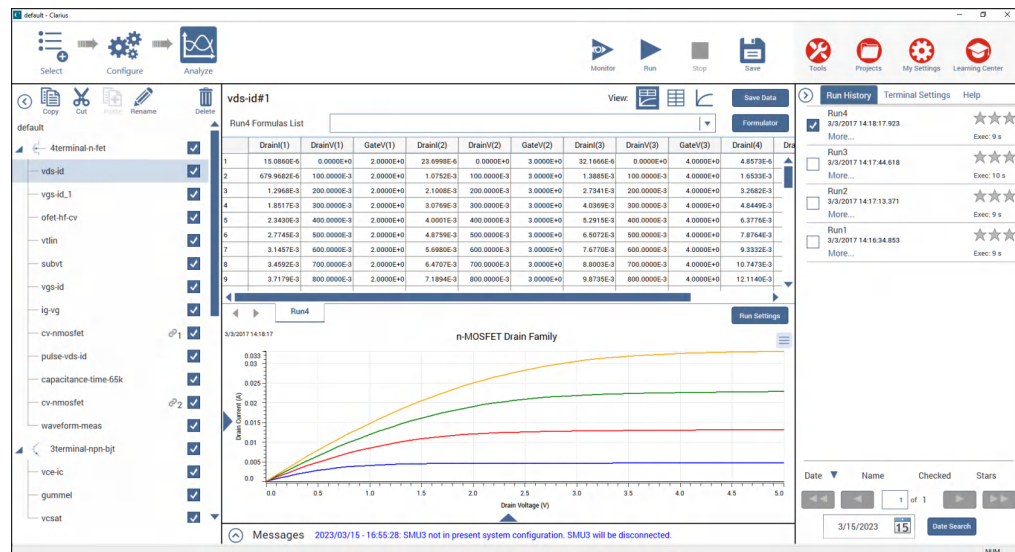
default - Clarius

Select Configure Analyze

Monitor Run Stop Save

Tools Projects My Settings Learning Center

Copy Cut Paste Rename Delete

default

4terminal-n-fet
vds-id
vgs-id_1
ofet-hf-cv
vtlin
subvt
vgs-id
ig-vg
cv-nmosfet 1
pulse-vds-id
capacitance-time-65k
cv-nmosfet 2
waveform-meas
3terminal-npn-bjt
vce-ic
gummel
vcsat

vds-id#1

View:

Save Data

Run4 Formulas List

Formulator

| | DrainI(1) | DrainV(1) | GateV(1) | DrainI(2) | DrainV(2) | GateV(2) | DrainI(3) | DrainV(3) | GateV(3) | DrainI(4) | Dra |
|---|---|---|---|---|---|---|---|---|---|---|---|
| 1 | 15.0860E-6 | 0.0000E+0 | 2.0000E+0 | 23.6998E-6 | 0.0000E+0 | 3.0000E+0 | 32.1666E-6 | 0.0000E+0 | 4.0000E+0 | 4.8573E-6 | |
| 2 | 679.9682E-6 | 100.0000E-3 | 2.0000E+0 | 1.0752E-3 | 100.0000E-3 | 3.0000E+0 | 1.3885E-3 | 100.0000E-3 | 4.0000E+0 | 1.6533E-3 | |
| 3 | 1.2968E-3 | 200.0000E-3 | 2.0000E+0 | 2.1008E-3 | 200.0000E-3 | 3.0000E+0 | 2.7341E-3 | 200.0000E-3 | 4.0000E+0 | 3.2682E-3 | |
| 4 | 1.8517E-3 | 300.0000E-3 | 2.0000E+0 | 3.0769E-3 | 300.0000E-3 | 3.0000E+0 | 4.0369E-3 | 300.0000E-3 | 4.0000E+0 | 4.8449E-3 | |
| 5 | 2.3430E-3 | 400.0000E-3 | 2.0000E+0 | 4.0001E-3 | 400.0000E-3 | 3.0000E+0 | 5.2915E-3 | 400.0000E-3 | 4.0000E+0 | 6.3776E-3 | |
| 6 | 2.7745E-3 | 500.0000E-3 | 2.0000E+0 | 4.8759E-3 | 500.0000E-3 | 3.0000E+0 | 6.5072E-3 | 500.0000E-3 | 4.0000E+0 | 7.8764E-3 | |
| 7 | 3.1457E-3 | 600.0000E-3 | 2.0000E+0 | 5.6980E-3 | 600.0000E-3 | 3.0000E+0 | 7.6770E-3 | 600.0000E-3 | 4.0000E+0 | 9.3332E-3 | |
| 8 | 3.4592E-3 | 700.0000E-3 | 2.0000E+0 | 6.4707E-3 | 700.0000E-3 | 3.0000E+0 | 8.8000E-3 | 700.0000E-3 | 4.0000E+0 | 10.7473E-3 | |
| 9 | 3.7179E-3 | 800.0000E-3 | 2.0000E+0 | 7.1894E-3 | 800.0000E-3 | 3.0000E+0 | 9.8735E-3 | 800.0000E-3 | 4.0000E+0 | 12.1140E-3 | |

Run4

Run Settings

3/3/2017 14:18:17

n-MOSFET Drain Family

Drain Current (A)

0.033
0.03
0.025
0.02
0.015
0.01
0.005
0

0.0 0.5 1.0 1.5 2.0 2.5 3.0 3.5 4.0 4.5 5.0

Drain Voltage (V)

Messages 2023/03/15 - 16:55:28: SMU3 not in present system configuration. SMU3 will be disconnected.

Run History Terminal Settings Help

Run4
3/3/2017 14:18:17.923
More... Exec: 9 s

Run3
3/3/2017 14:17:44.618
More... Exec: 10 s

Run2
3/3/2017 14:17:13.371
More... Exec: 9 s

Run1
3/3/2017 14:16:34.853
More... Exec: 9 s

Date Name Checked Stars

1 of 1

3/15/2023 15 Date Search